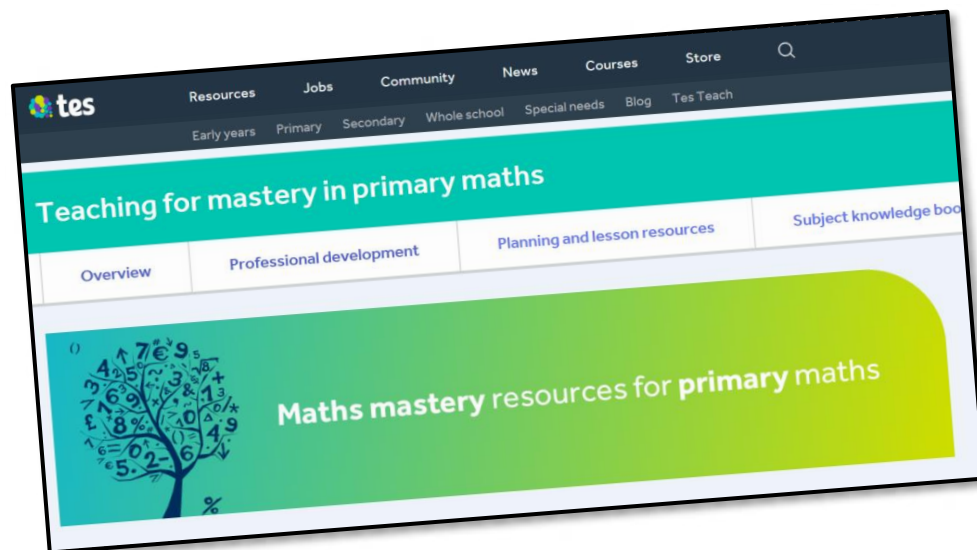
tes

Resources Jobs Community News Courses Store

Early years Primary Secondary Whole school Special needs Blog Tes Teach

Teaching for mastery in primary maths

Overview Professional development Planning and lesson resources Subject knowledge boo

Maths mastery resources for primary maths